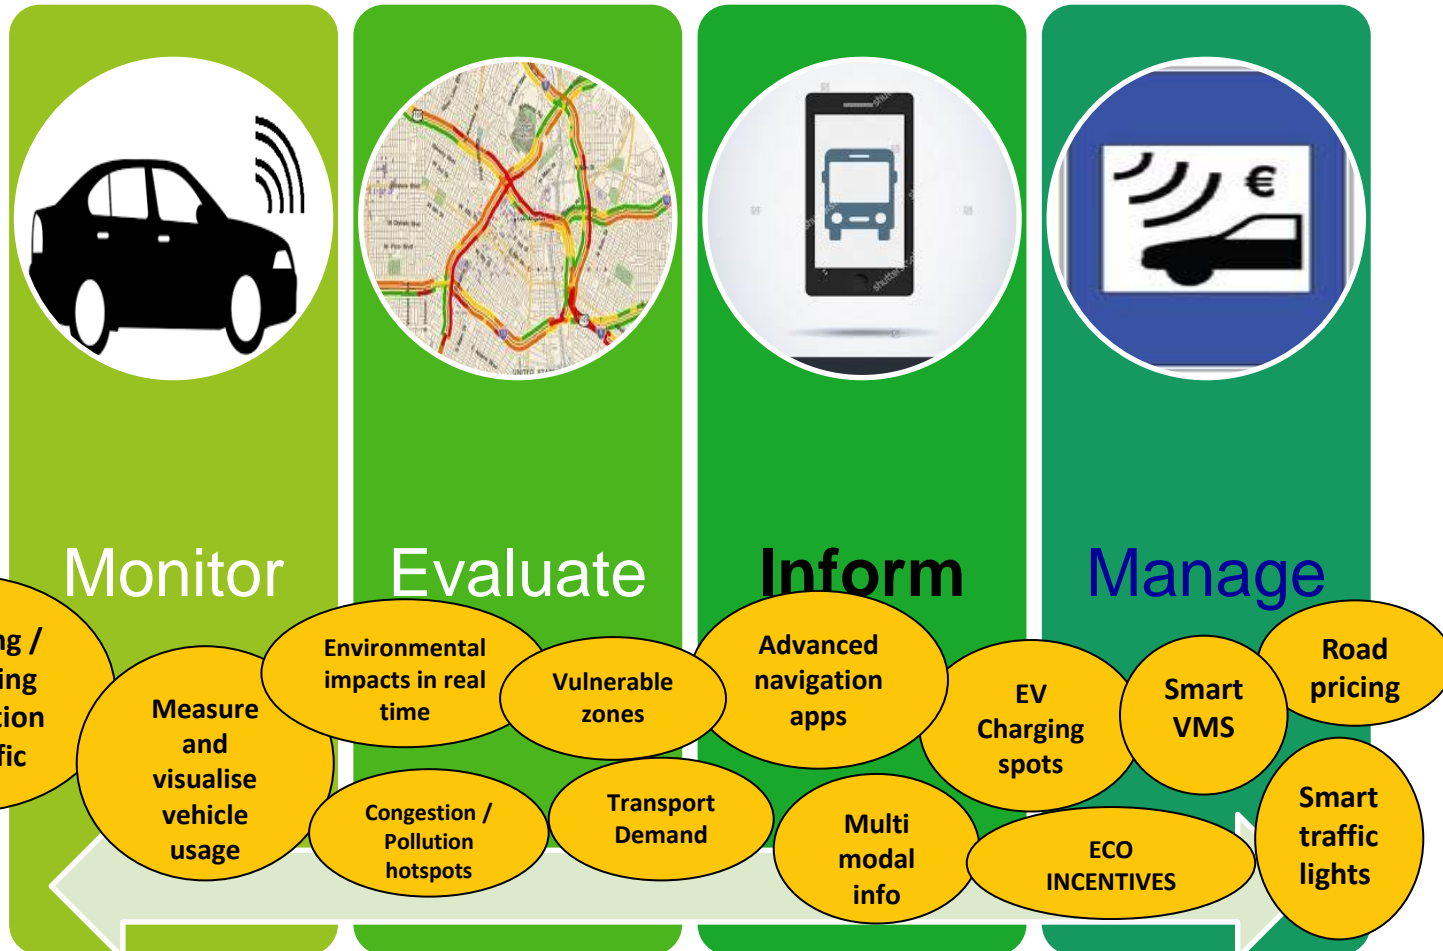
Monitor

Evaluate

Inform

Manage

ng / ing tion fic

Measure and visualise vehicle usage

Environmental impacts in real time

Vulnerable zones

Congestion / Pollution hotspots

Transport Demand

Advanced navigation apps

Multi modal info

EV Charging spots

ECO INCENTIVES

Smart VMS

Road pricing

Smart traffic lights